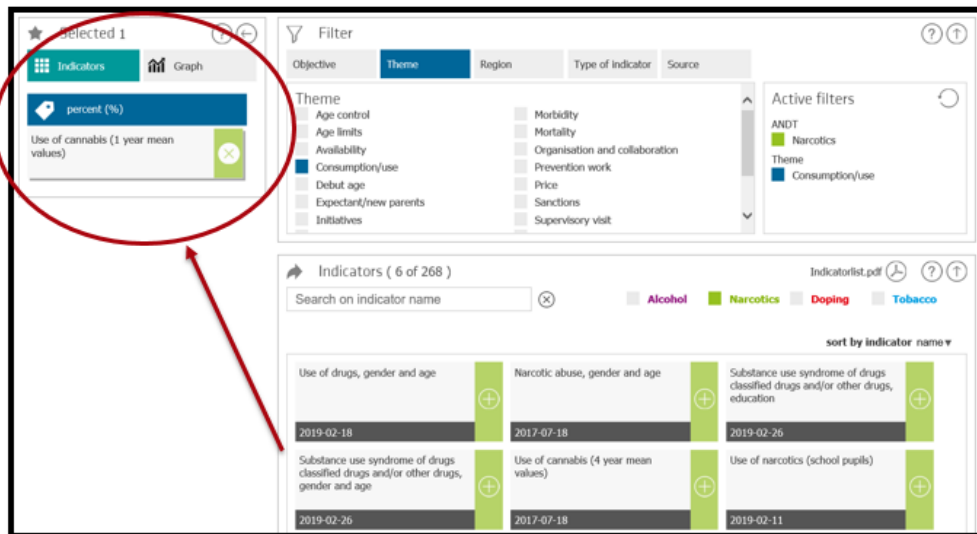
Selected 1

Indicators
Graph

percent (%)

Use of cannabis (1 year mean values)

Filter

Objective
Theme
Region
Type of indicator
Source

Theme
Age control
Age limits
Availability
Consumption/use
Debut age
Expectant/new parents
Initiatives
Morbidity
Mortality
Organisation and collaboration
Prevention work
Price
Sanctions
Supervisory visit

Active filters
ANDT
Narcotics
Theme
Consumption/use

Indicators ( 6 of 268 )
Indicatorlist.pdf

Search on indicator name

Alcohol
Narcotics
Doping
Tobacco

sort by indicator name▾

Use of drugs, gender and age
2019-02-18

Narcotic abuse, gender and age
2017-07-18

Substance use syndrome of drugs classified drugs and/or other drugs, education
2019-02-26

Substance use syndrome of drugs classified drugs and/or other drugs, gender and age
2019-02-26

Use of cannabis (4 year mean values)
2017-07-18

Use of narcotics (school pupils)
2019-02-11